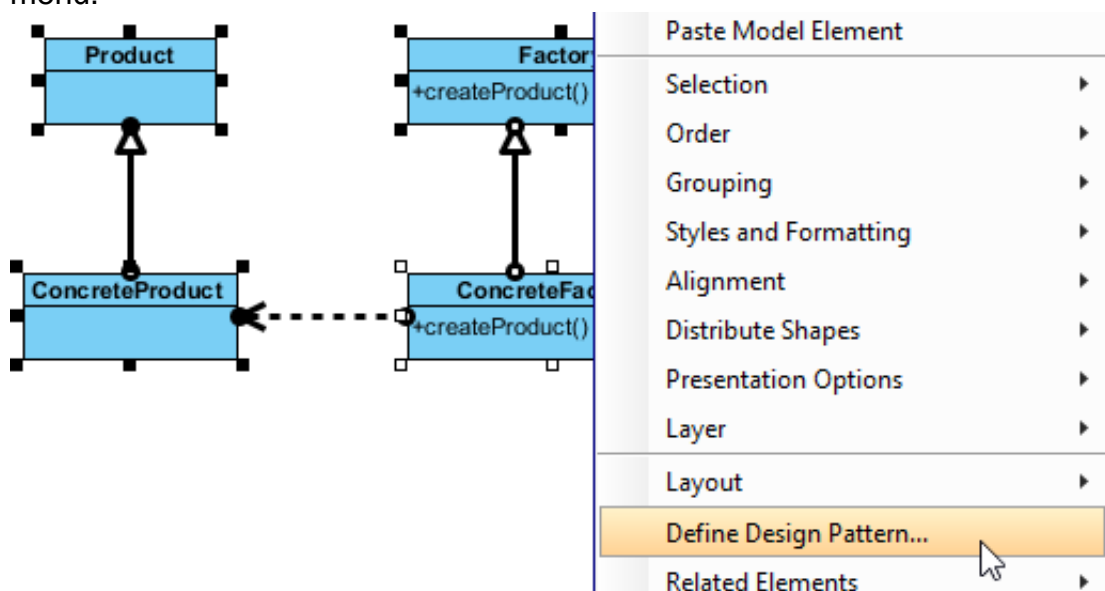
menu.

Product

Factory
+createProduct()

ConcreteProduct

ConcreteFac
+createProduct()

Paste Model Element
Selection
Order
Grouping
Styles and Formatting
Alignment
Distribute Shapes
Presentation Options
Layer
Layout
Define Design Pattern...
Related Elements